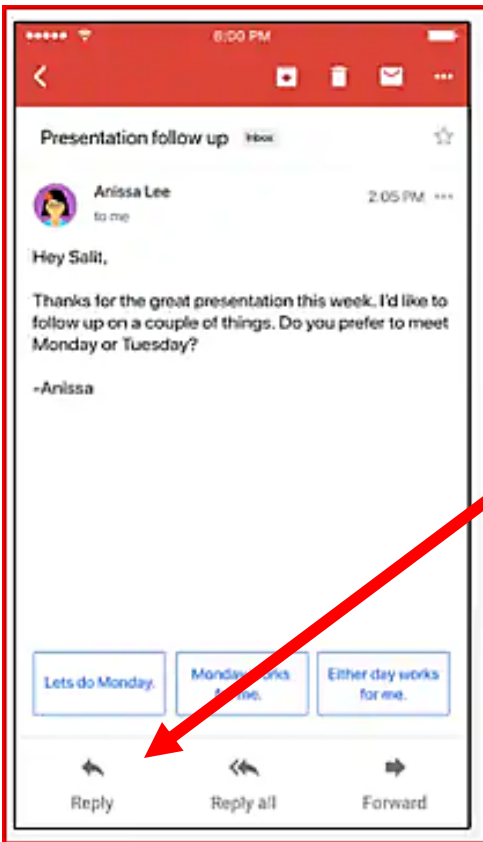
6:00 PM

Presentation follow up Inbox

Anissa Lee
to me
2:05 PM

Hey Salit,

Thanks for the great presentation this week. I'd like to follow up on a couple of things. Do you prefer to meet Monday or Tuesday?

-Anissa

Lets do Monday.

Monday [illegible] for me.

Either day works for me.

Reply

Reply all

Forward